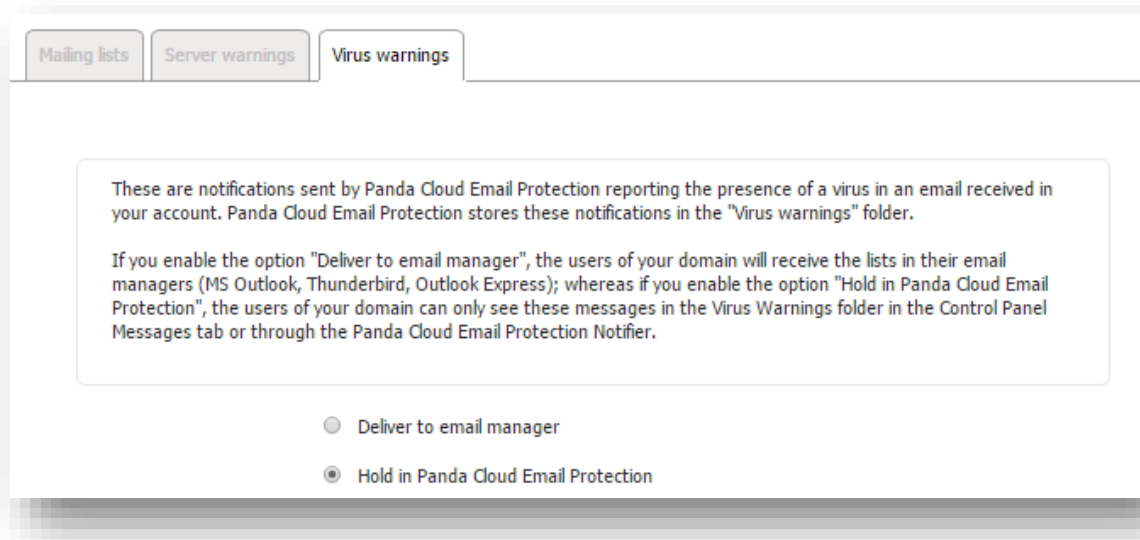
Mailing lists
Server warnings
Virus warnings

These are notifications sent by Panda Cloud Email Protection reporting the presence of a virus in an email received in your account. Panda Cloud Email Protection stores these notifications in the "Virus warnings" folder.

If you enable the option "Deliver to email manager", the users of your domain will receive the lists in their email managers (MS Outlook, Thunderbird, Outlook Express); whereas if you enable the option "Hold in Panda Cloud Email Protection", the users of your domain can only see these messages in the Virus Warnings folder in the Control Panel Messages tab or through the Panda Cloud Email Protection Notifier.

Deliver to email manager

Hold in Panda Cloud Email Protection